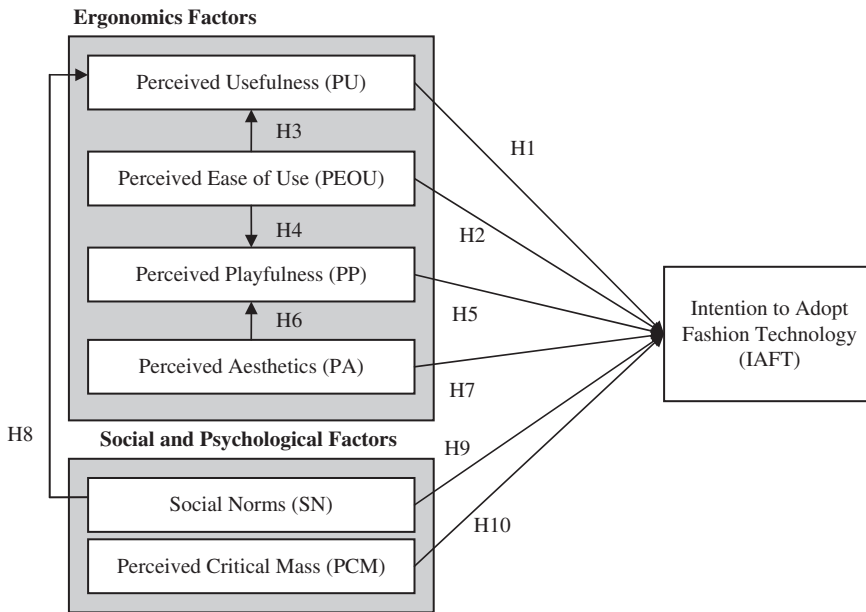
Ergonomics Factors

Perceived Usefulness (PU)

H3

Perceived Ease of Use (PEOU)

H4

Perceived Playfulness (PP)

H6

Perceived Aesthetics (PA)

H1

H2

H5

H7

Intention to Adopt Fashion Technology (IAFT)

H8

Social and Psychological Factors

H9

Social Norms (SN)

H10

Perceived Critical Mass (PCM)